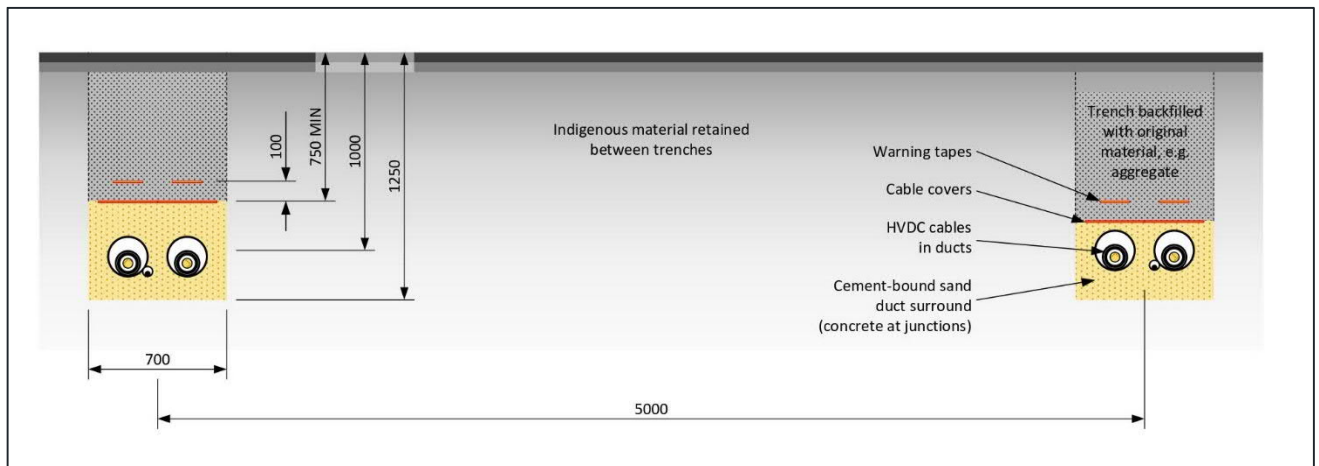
100

750 MIN

1000

1250

Indigenous material retained between trenches

Trench backfilled with original material, e.g. aggregate

Warning tapes

Cable covers

HVDC cables in ducts

Cement-bound sand duct surround (concrete at junctions)

700

5000